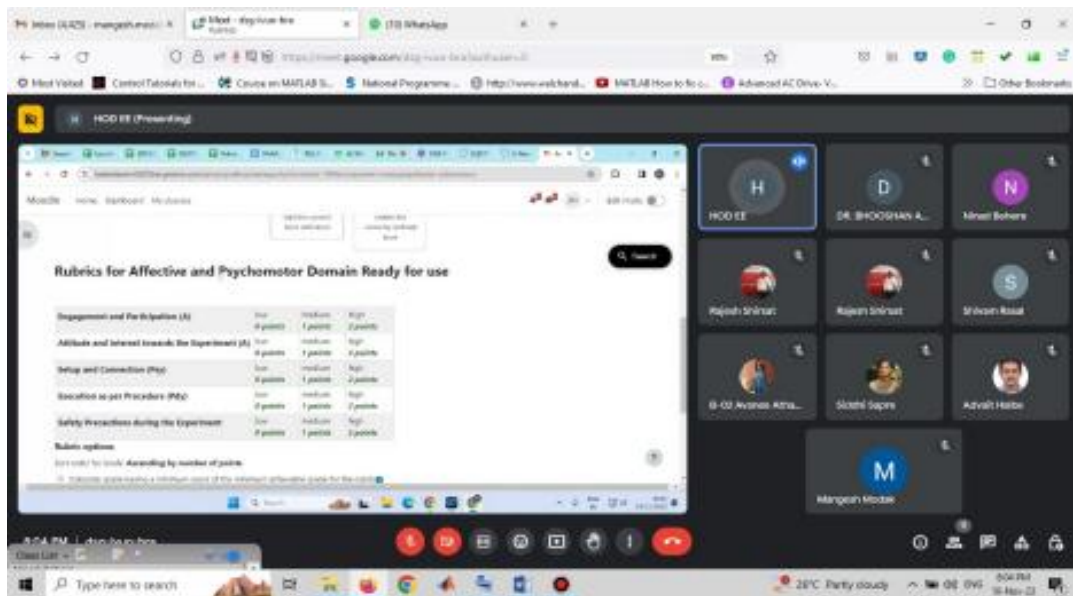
Inbox (4,425) - mangesh.modak ×
Meet - dsg-hvuo-fev
(10) WhatsApp

Most Visited
Control Tutorials for...
Course on MATLAB S...
National Programme...
MATLAB How to fit c...
Advanced AC Drive V...
Other Bookmarks

HOD EE (Presenting)

Moodle Home Dashboard My courses

Rubrics for Affective and Psychomotor Domain Ready for use

Search

| Engagement and Participation (A) | low 0 points | medium 1 points | high 2 points |
|---|---|---|---|
| Attitude and Interest towards the Experiment (A) | low 0 points | medium 1 points | high 2 points |
| Setup and Connection (Psy) | low 0 points | medium 1 points | high 2 points |
| Execution as per Procedure (Psy) | low 0 points | medium 1 points | high 2 points |
| Safety Precautions during the Experiment | low 0 points | medium 1 points | high 2 points |

Rubric options
Sort order for levels: Ascending by number of points

H
HOD EE
D
DR. BHOOSHAN A...
N
Ninad Bohare
Rajesh Shirsat
Rajesh Shirsat
S
Shivam Rasal
B-02 Avanee Atha...
Siddhi Sapre
Advait Hatte
M
Mangesh Modak

8:04 PM | dsg-hvuo-fev

Type here to search
28°C Partly cloudy
8:04 PM
16-Nov-22